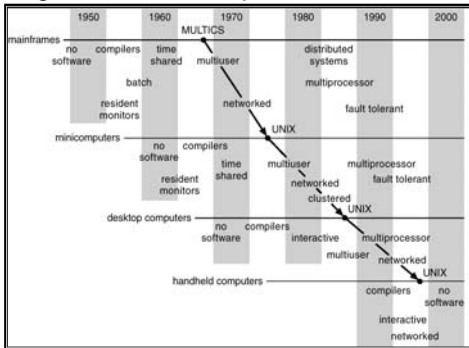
1950 1960 1970 1980 1990 2000

MULTICS

mainframes

no software

compilers

time shared

batch

resident monitors

multiuser

networked

distributed systems

multiprocessor

fault tolerant

UNIX

minicomputers

no software

compilers

time shared

resident monitors

multiuser

networked

clustered

multiprocessor

fault tolerant

UNIX

desktop computers

no software

compilers

interactive

multiprocessor

multiuser

networked

UNIX

handheld computers

compilers

no software

interactive

networked